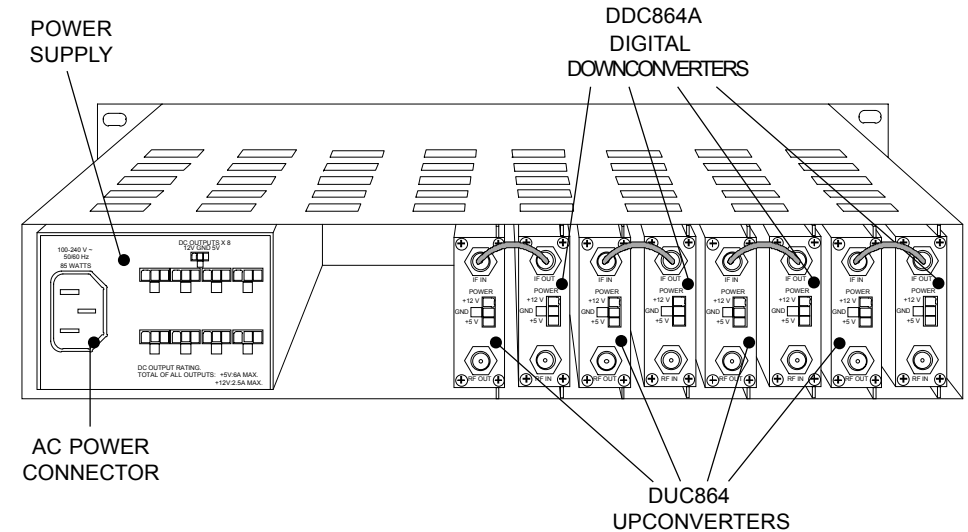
POWER SUPPLY

DDC864A DIGITAL DOWNCONVERTERS

100-240 V ~ 50/60 Hz 85 WATTS

DC OUTPUTS X 8
12V GND 5V

DC OUTPUT RATING.
TOTAL OF ALL OUTPUTS: +5V:6A MAX. +12V:2.5A MAX.

IF IN
POWER
+12 V
GND
+5 V
RF OUT

IF OUT
POWER
+12 V
GND
+5 V
RF IN

IF IN
POWER
+12 V
GND
+5 V
RF OUT

IF OUT
POWER
+12 V
GND
+5 V
RF IN

IF IN
POWER
+12 V
GND
+5 V
RF OUT

IF OUT
POWER
+12 V
GND
+5 V
RF IN

IF IN
POWER
+12 V
GND
+5 V
RF OUT

IF OUT
POWER
+12 V
GND
+5 V
RF IN

AC POWER CONNECTOR

DUC864 UPCONVERTERS